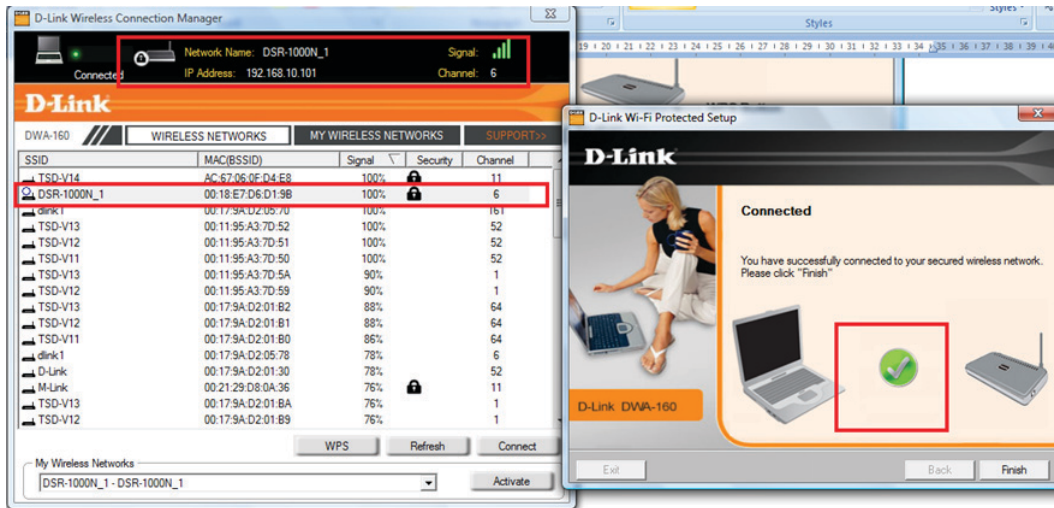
D-Link Wireless Connection Manager

Connected

Network Name: DSR-1000N_1
IP Address: 192.168.10.101
Signal:
Channel: 6

D-Link

DWA-160

WIRELESS NETWORKS
MY WIRELESS NETWORKS
SUPPORT>>

| SSID | MAC(BSSID) | Signal | Security | Channel |
|---|---|---|---|---|
| TSD-V14 | AC:67:06:0F:D4:E8 | 100% | | 11 |
| DSR-1000N_1 | 00:18:E7:D6:D1:9B | 100% | | 6 |
| dlink1 | 00:17:9A:D2:05:70 | 100% | | 161 |
| TSD-V13 | 00:11:95:A3:7D:52 | 100% | | 52 |
| TSD-V12 | 00:11:95:A3:7D:51 | 100% | | 52 |
| TSD-V11 | 00:11:95:A3:7D:50 | 100% | | 52 |
| TSD-V13 | 00:11:95:A3:7D:5A | 90% | | 1 |
| TSD-V12 | 00:11:95:A3:7D:59 | 90% | | 1 |
| TSD-V13 | 00:17:9A:D2:01:B2 | 88% | | 64 |
| TSD-V12 | 00:17:9A:D2:01:B1 | 88% | | 64 |
| TSD-V11 | 00:17:9A:D2:01:B0 | 86% | | 64 |
| dlink1 | 00:17:9A:D2:05:78 | 78% | | 6 |
| D-Link | 00:17:9A:D2:01:30 | 78% | | 52 |
| M-Link | 00:21:29:D8:0A:36 | 76% | | 11 |
| TSD-V13 | 00:17:9A:D2:01:BA | 76% | | 1 |
| TSD-V12 | 00:17:9A:D2:01:B9 | 76% | | 1 |

WPS
Refresh
Connect

My Wireless Networks
DSR-1000N_1 - DSR-1000N_1
Activate

Styles
Styles
19 20 21 22 23 24 25 26 27 28 29 30 31 32 33 34 35 36 37 38 39

D-Link Wi-Fi Protected Setup

D-Link

Connected

You have successfully connected to your secured wireless network. Please click "Finish"

D-Link DWA-160

Exit
Back
Finish